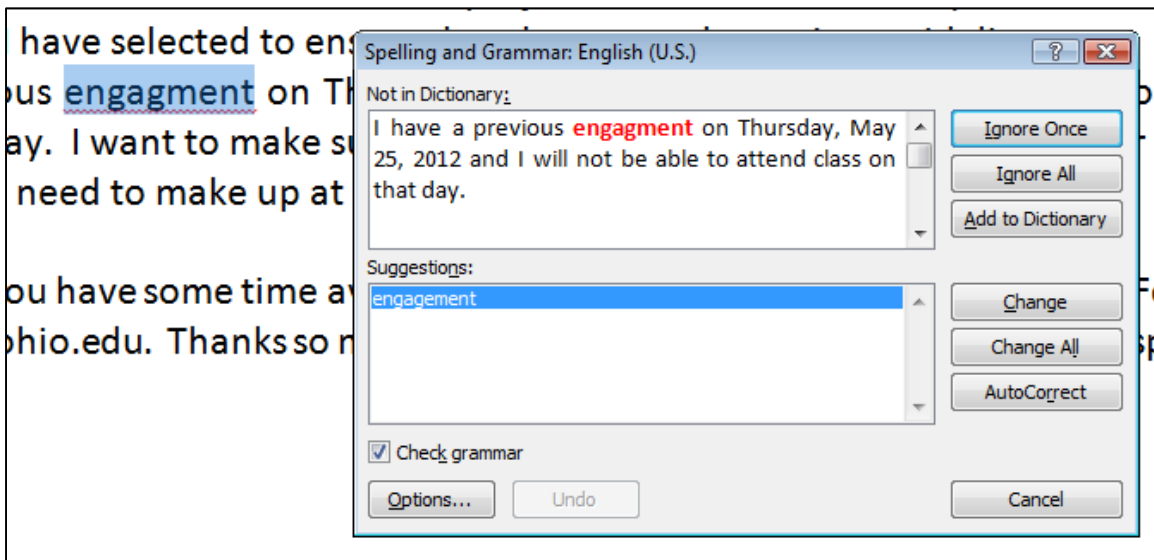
have selected to ens
ous engagment on Th
ay. I want to make su
need to make up at

ou have some time av
ohio.edu. Thanks so n

Spelling and Grammar: English (U.S.)

Not in Dictionary:

I have a previous engagment on Thursday, May 25, 2012 and I will not be able to attend class on that day.

Ignore Once

Ignore All

Add to Dictionary

Suggestions:

engagement

Change

Change All

AutoCorrect

Check grammar

Options...

Undo

Cancel